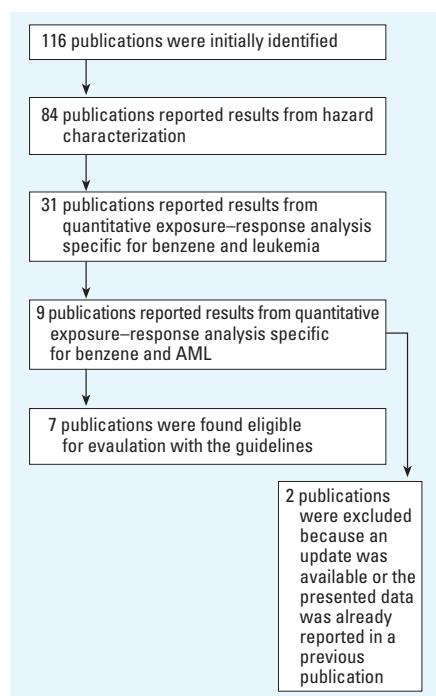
116 publications were initially identified

84 publications reported results from hazard characterization

31 publications reported results from quantitative exposure–response analysis specific for benzene and leukemia

9 publications reported results from quantitative exposure–response analysis specific for benzene and AML

7 publications were found eligible for evaulation with the guidelines

2 publications were excluded because an update was available or the presented data was already reported in a previous publication